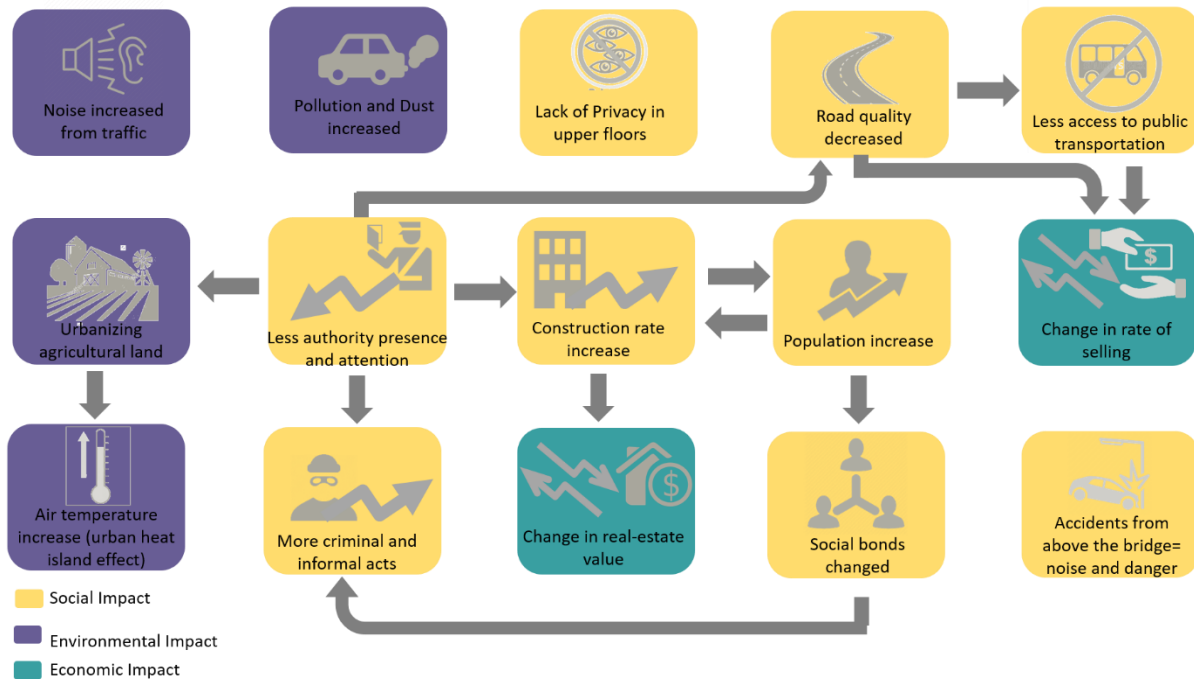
Noise increased from traffic

Pollution and Dust increased

Lack of Privacy in upper floors

Road quality decreased

Less access to public transportation

Urbanizing agricultural land

Less authority presence and attention

Construction rate increase

Population increase

Change in rate of selling

Air temperature increase (urban heat island effect)

More criminal and informal acts

Change in real-estate value

Social bonds changed

Accidents from above the bridge= noise and danger

Social Impact

Environmental Impact

Economic Impact